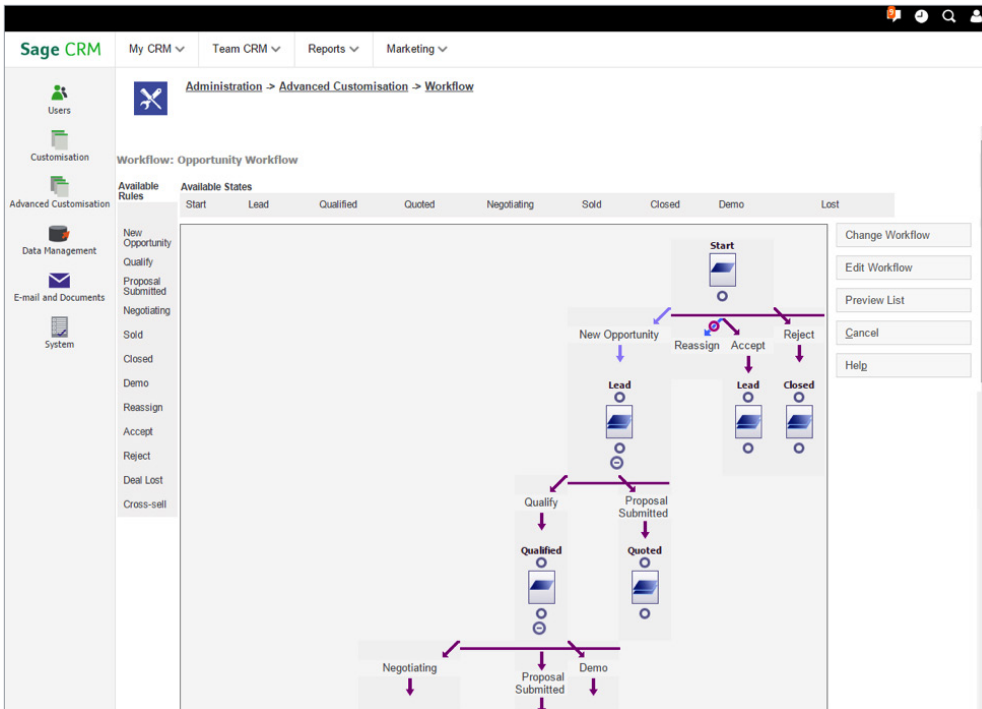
Sage CRM

My CRM

Team CRM

Reports

Marketing

Users

Customisation

Advanced Customisation

Data Management

E-mail and Documents

System

Administration -> Advanced Customisation -> Workflow

Workflow: Opportunity Workflow

Available Rules

New Opportunity

Qualify

Proposal Submitted

Negotiating

Sold

Closed

Demo

Reassign

Accept

Reject

Deal Lost

Cross-sell

Available States

| Start | Lead | Qualified | Quoted | Negotiating | Sold | Closed | Demo | Lost |
|---|---|---|---|---|---|---|---|---|

Start

New Opportunity

Reassign

Accept

Reject

Lead

Lead

Closed

Qualify

Proposal Submitted

Qualified

Quoted

Negotiating

Proposal Submitted

Demo

Change Workflow

Edit Workflow

Preview List

Cancel

Help